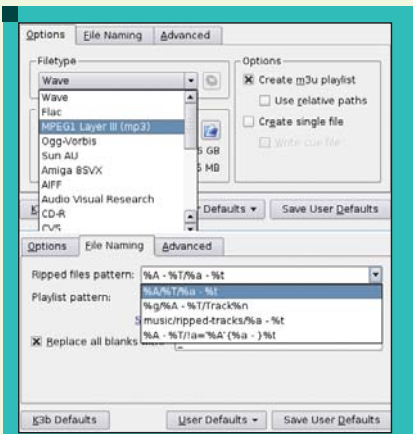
Options File Naming Advanced

Filetype
Wave
Wave
Flac
MPEG1 Layer III (mp3)
Ogg-Vorbis
Sun AU
Amiga 8SVX
AIFF
Audio Visual Research
CD-R
CVS

Options
☒ Create m3u playlist
☐ Use relative paths
☐ Create single file
☐ Write cue file

5 GB
5 MB

K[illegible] Defaults ▾ Save User Defaults

Options File Naming Advanced

Ripped files pattern: %A - %T/%a - %t
%A/%T/%a - %t
%g/%A - %T/Track%n
music/ripped-tracks/%a - %t
%A - %T/!a='%A'{%a - }%t

Playlist pattern:
S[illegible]

☒ Replace all blanks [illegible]

K3b Defaults User Defaults ▾ Save User Defaults